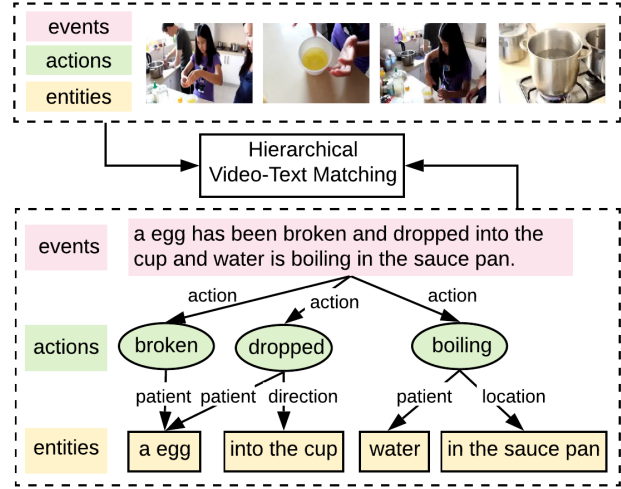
events
actions
entities

Hierarchical Video-Text Matching

events
a egg has been broken and dropped into the cup and water is boiling in the sauce pan.

action
action
action

actions
broken
dropped
boiling

patient
patient
direction
patient
location

entities
a egg
into the cup
water
in the sauce pan